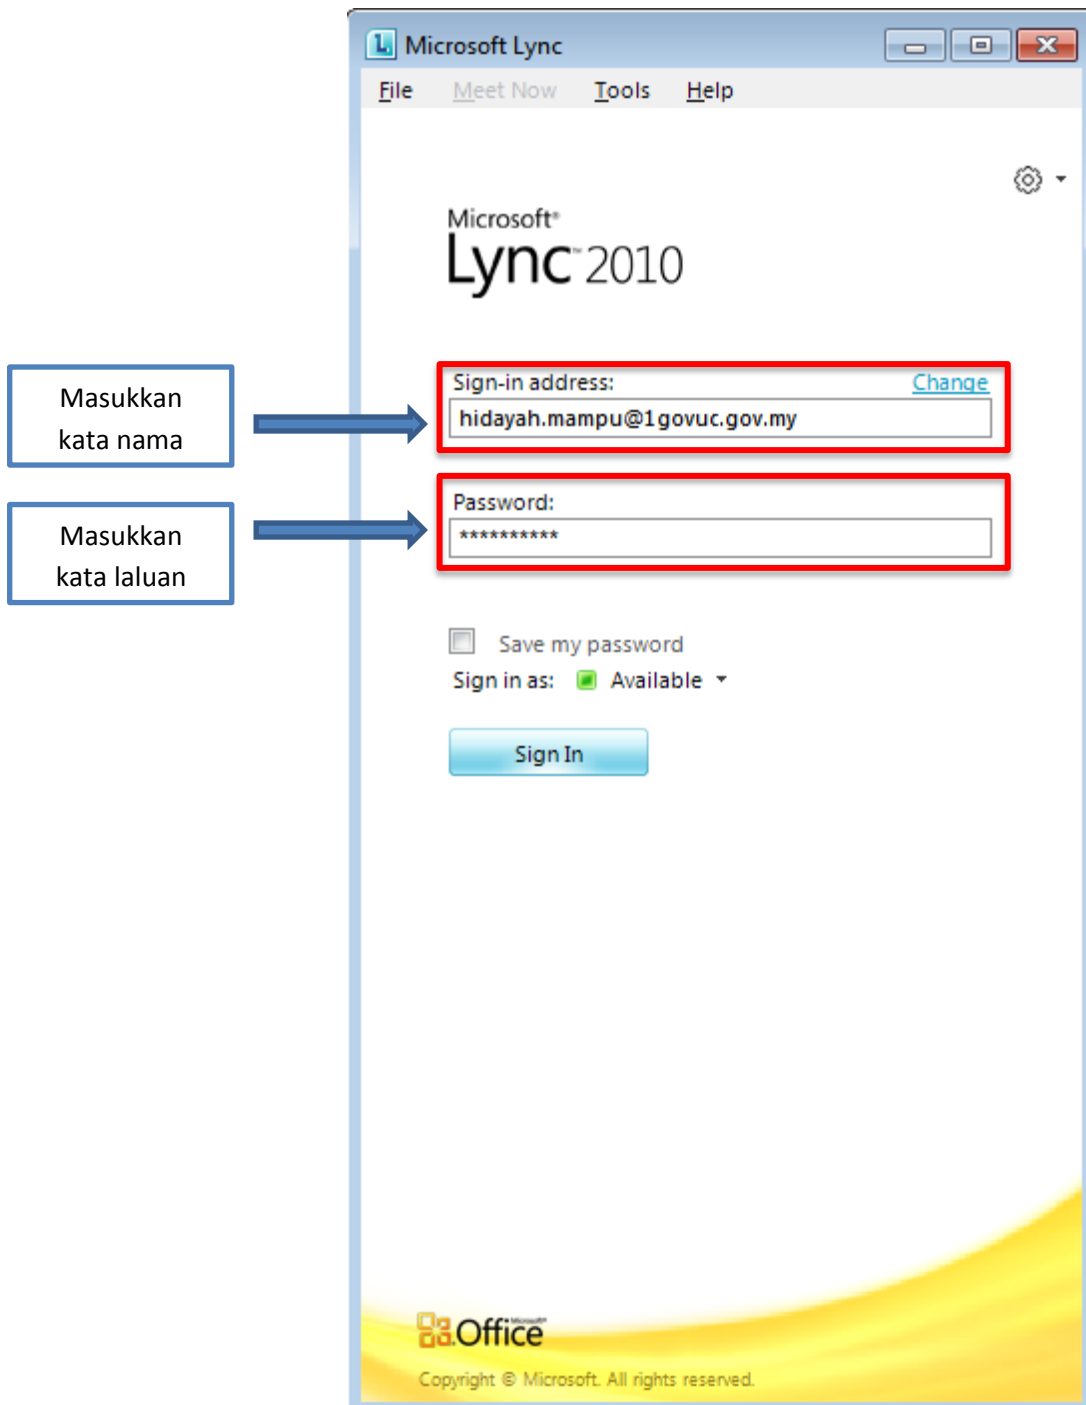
Microsoft Lync

File Meet Now Tools Help

Microsoft®
Lync™ 2010

Masukkan kata nama

Sign-in address: Change
hidayah.mampu@1govuc.gov.my

Masukkan kata laluan

Password:
**********

Save my password
Sign in as: Available

Sign In

Microsoft®
Office

Copyright © Microsoft. All rights reserved.